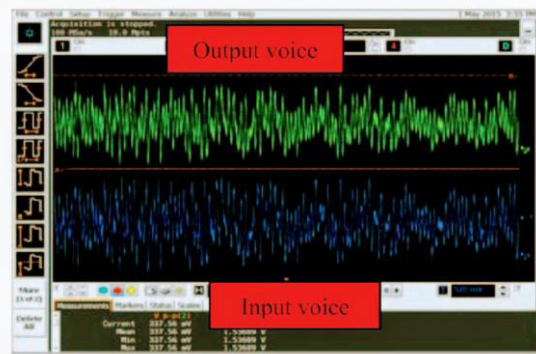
File Control Setup Trigger Measure Analyze Utilities Help
1 May 2015 3:55 PM
Acquisition is stopped.
100 MSa/s 10.0 Mpts

Output voice

Input voice

More (1 of 2)
Delete All

Measurements Markers Status Scales
Current 337.56 mV 1.53609 V
Mean 337.56 mV 1.53609 V
Min 337.56 mV 1.53609 V
Max 337.56 mV 1.53609 V